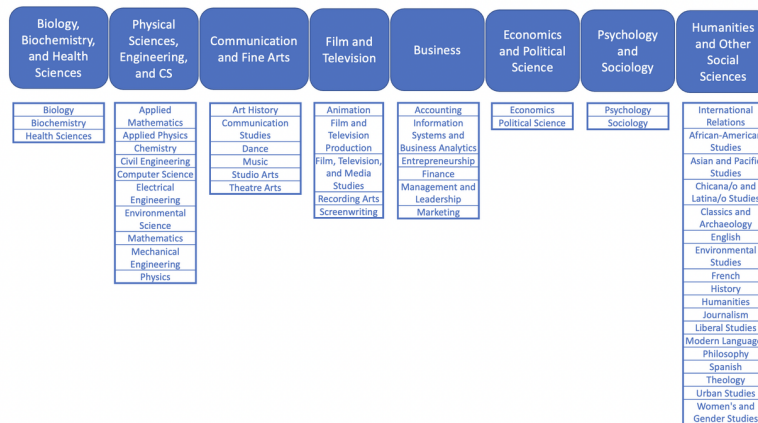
Biology, Biochemistry, and Health Sciences

Biology
Biochemistry
Health Sciences

Physical Sciences, Engineering, and CS

Applied Mathematics
Applied Physics
Chemistry
Civil Engineering
Computer Science
Electrical Engineering
Environmental Science
Mathematics
Mechanical Engineering
Physics

Communication and Fine Arts

Art History
Communication Studies
Dance
Music
Studio Arts
Theatre Arts

Film and Television

Animation
Film and Television Production
Film, Television, and Media Studies
Recording Arts
Screenwriting

Business

Accounting
Information Systems and Business Analytics
Entrepreneurship
Finance
Management and Leadership
Marketing

Economics and Political Science

Economics
Political Science

Psychology and Sociology

Psychology
Sociology

Humanities and Other Social Sciences

International Relations
African-American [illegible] Studies
Asian and Pacific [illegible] Studies
Chicana/o and Latina/o Studies
Classics and Archaeology
English
Environmental Studies
French
History
Humanities
Journalism
Liberal Studies
Modern Languag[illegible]
Philosophy
Spanish
Theology
Urban Studies
Women's and Gender Studies